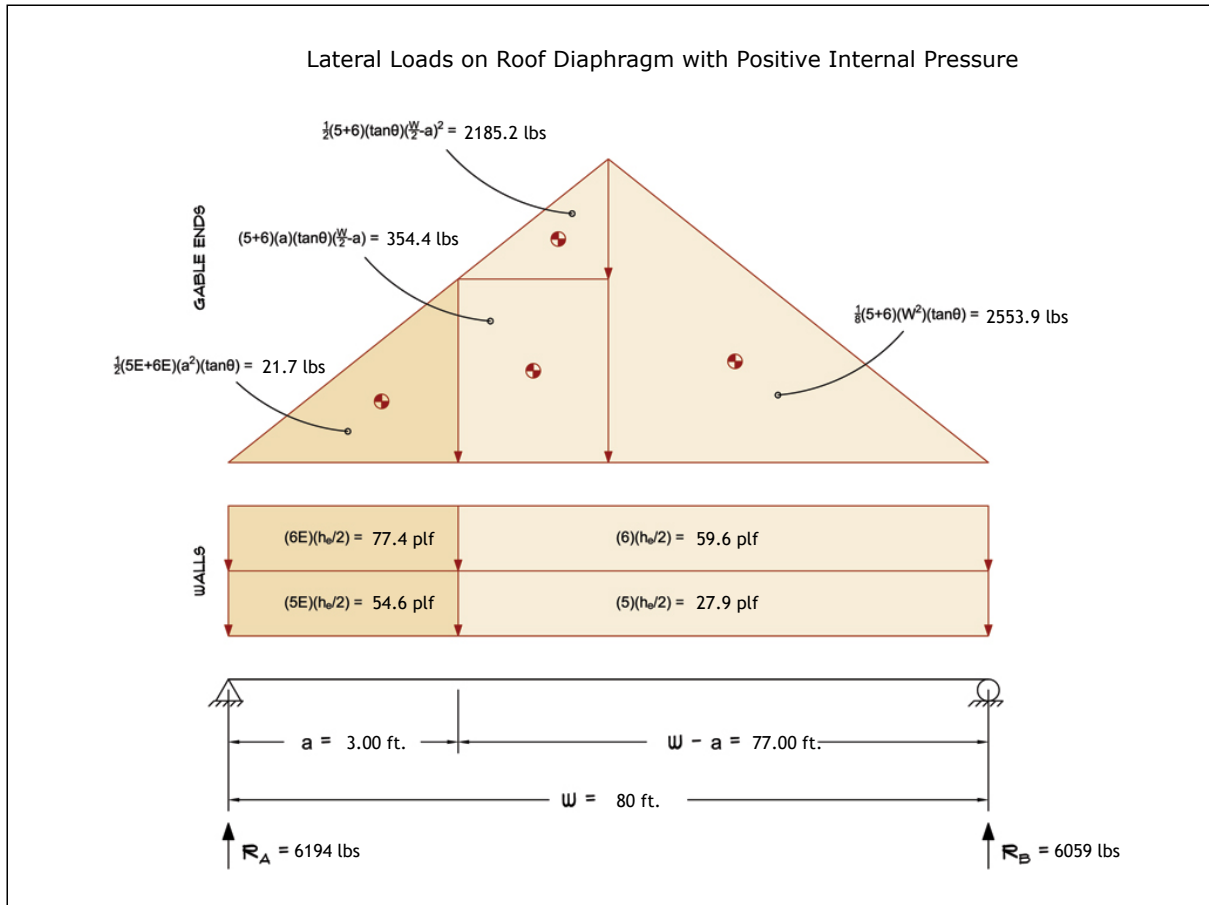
Lateral Loads on Roof Diaphragm with Positive Internal Pressure

$\frac{1}{2}$(5+6)(tanθ)($\frac{W}{2}$-a)$^2$ = 2185.2 lbs

GABLE ENDS

(5+6)(a)(tanθ)($\frac{W}{2}$-a) = 354.4 lbs

$\frac{1}{8}$(5+6)(W$^2$)(tanθ) = 2553.9 lbs

$\frac{1}{2}$(5E+6E)(a$^2$)(tanθ) = 21.7 lbs

WALLS

(6E)(h$_e$/2) = 77.4 plf

(6)(h$_e$/2) = 59.6 plf

(5E)(h$_e$/2) = 54.6 plf

(5)(h$_e$/2) = 27.9 plf

a = 3.00 ft.

W − a = 77.00 ft.

W = 80 ft.

R$_A$ = 6194 lbs

R$_B$ = 6059 lbs